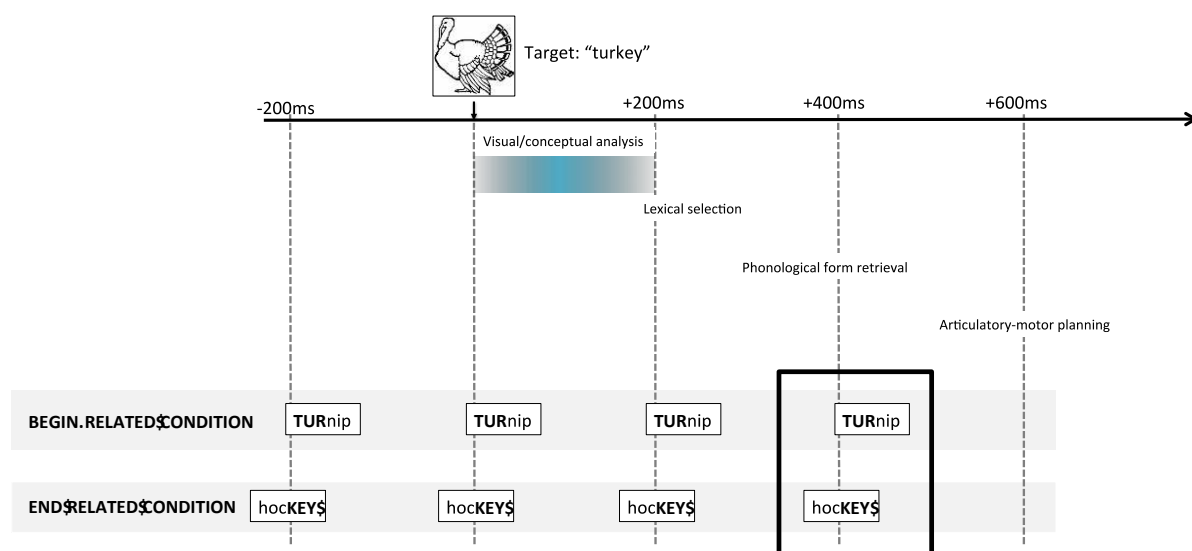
Target: "turkey"

-200ms
+200ms
+400ms
+600ms

Visual/conceptual analysis

Lexical selection

Phonological form retrieval

Articulatory-motor planning

BEGIN.RELATED$CONDITION
TURnip
TURnip
TURnip
TURnip

END$RELATED$CONDITION
hocKEY$
hocKEY$
hocKEY$
hocKEY$